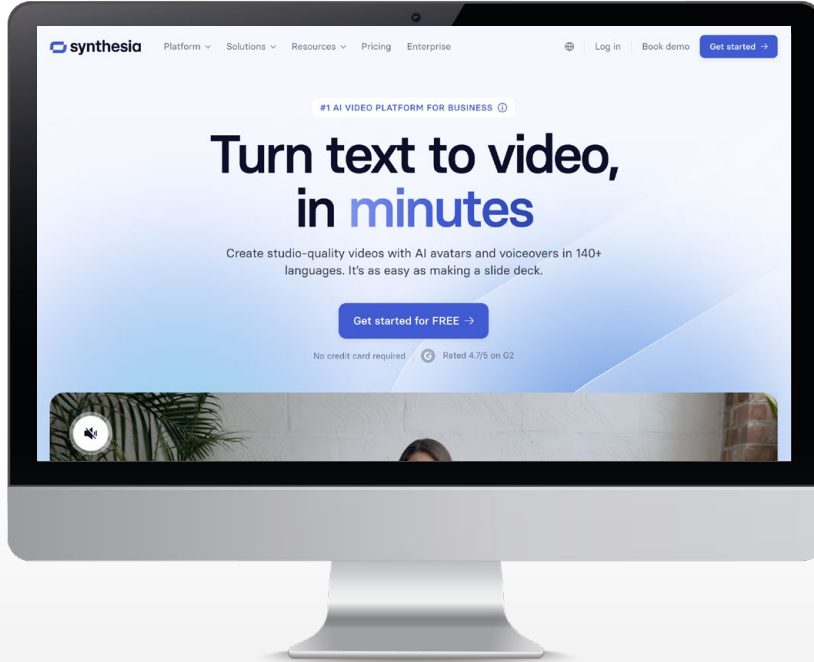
synthesia Platform ⌄ Solutions ⌄ Resources ⌄ Pricing Enterprise

Log in Book demo Get started →

#1 AI VIDEO PLATFORM FOR BUSINESS ⓘ

Turn text to video, in minutes

Create studio-quality videos with AI avatars and voiceovers in 140+ languages. It's as easy as making a slide deck.

Get started for FREE →

No credit card required Rated 4.7/5 on G2